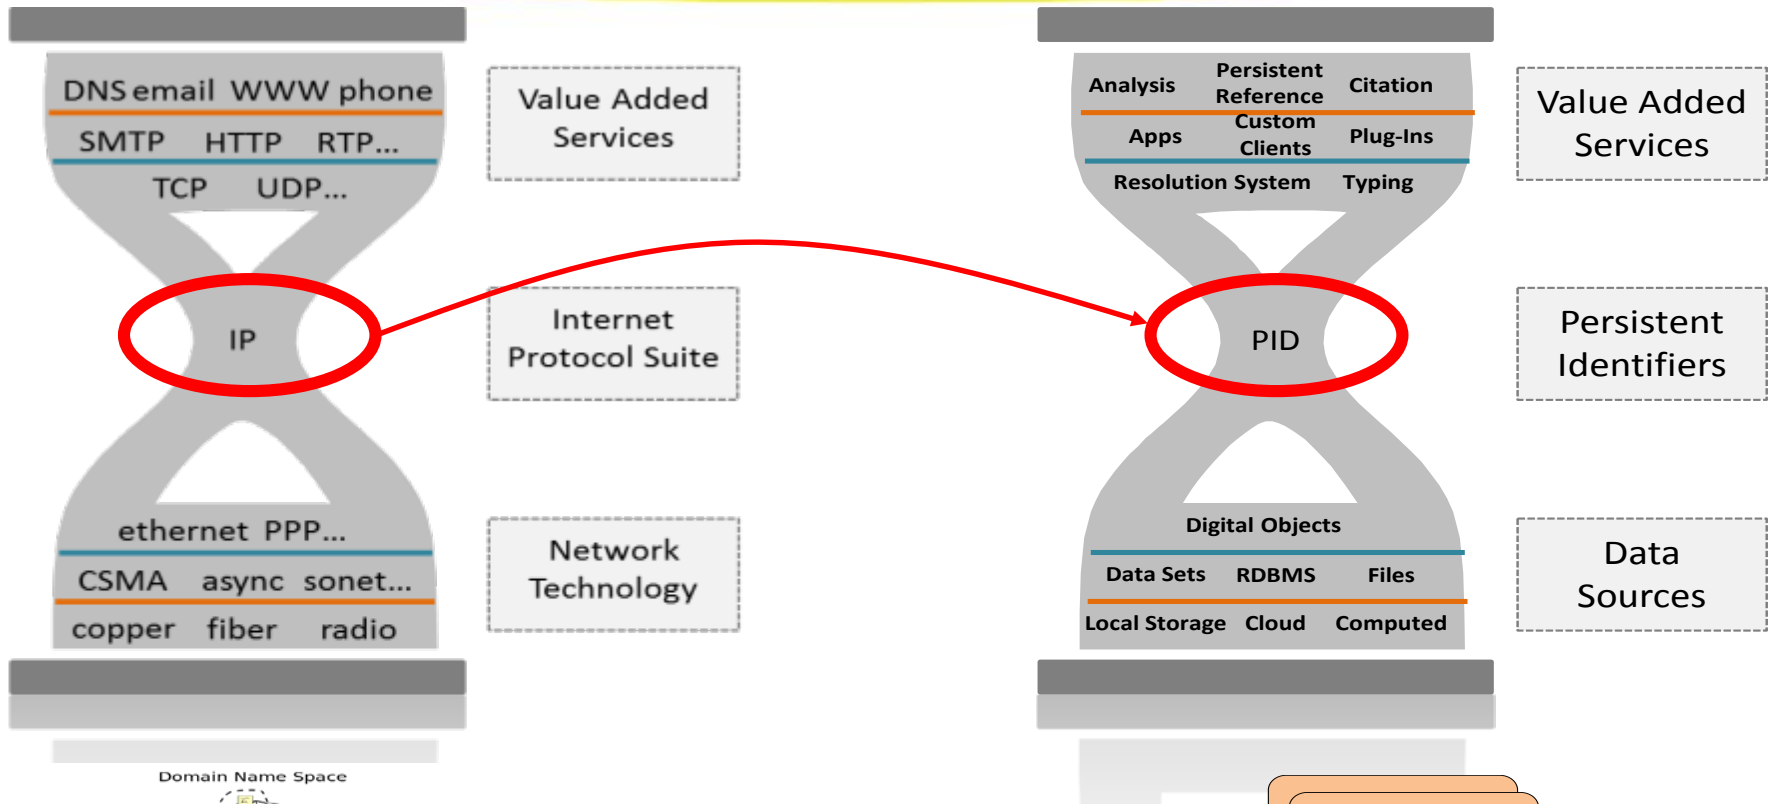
DNS email WWW phone
SMTP HTTP RTP...
TCP UDP...

IP

ethernet PPP...
CSMA async sonet...
copper fiber radio

Value Added Services

Internet Protocol Suite

Network Technology

Analysis
Persistent Reference
Citation
Apps
Custom Clients
Plug-Ins
Resolution System
Typing

PID

Digital Objects
Data Sets RDBMS Files
Local Storage Cloud Computed

Value Added Services

Persistent Identifiers

Data Sources

Domain Name Space